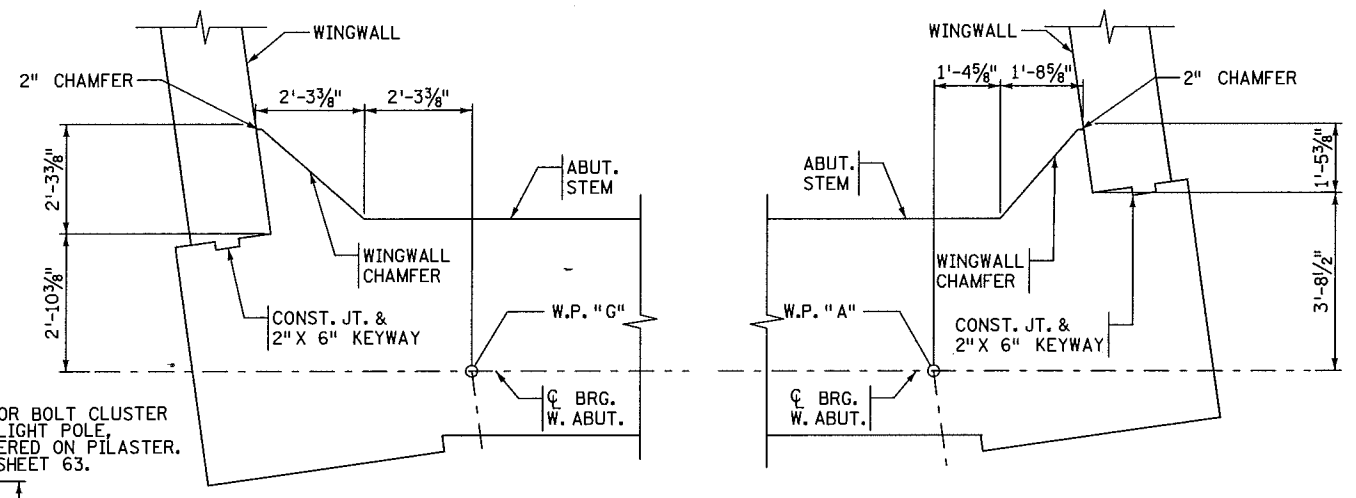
WINGWALL

2" CHAMFER

2'-3$\frac{3}{8}$"

2'-3$\frac{3}{8}$"

2'-3$\frac{3}{8}$"

ABUT. STEM

2'-10$\frac{3}{8}$"

WINGWALL CHAMFER

CONST. JT. & 2" X 6" KEYWAY

W.P. "G"

℄ BRG. W. ABUT.

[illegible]OR BOLT CLUSTER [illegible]LIGHT POLE, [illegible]ERED ON PILASTER. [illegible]SHEET 63.

WINGWALL

1'-4$\frac{5}{8}$"

1'-8$\frac{5}{8}$"

2" CHAMFER

1'-5$\frac{3}{8}$"

ABUT. STEM

WINGWALL CHAMFER

3'-8$\frac{1}{2}$"

W.P. "A"

CONST. JT. & 2" X 6" KEYWAY

℄ BRG. W. ABUT.